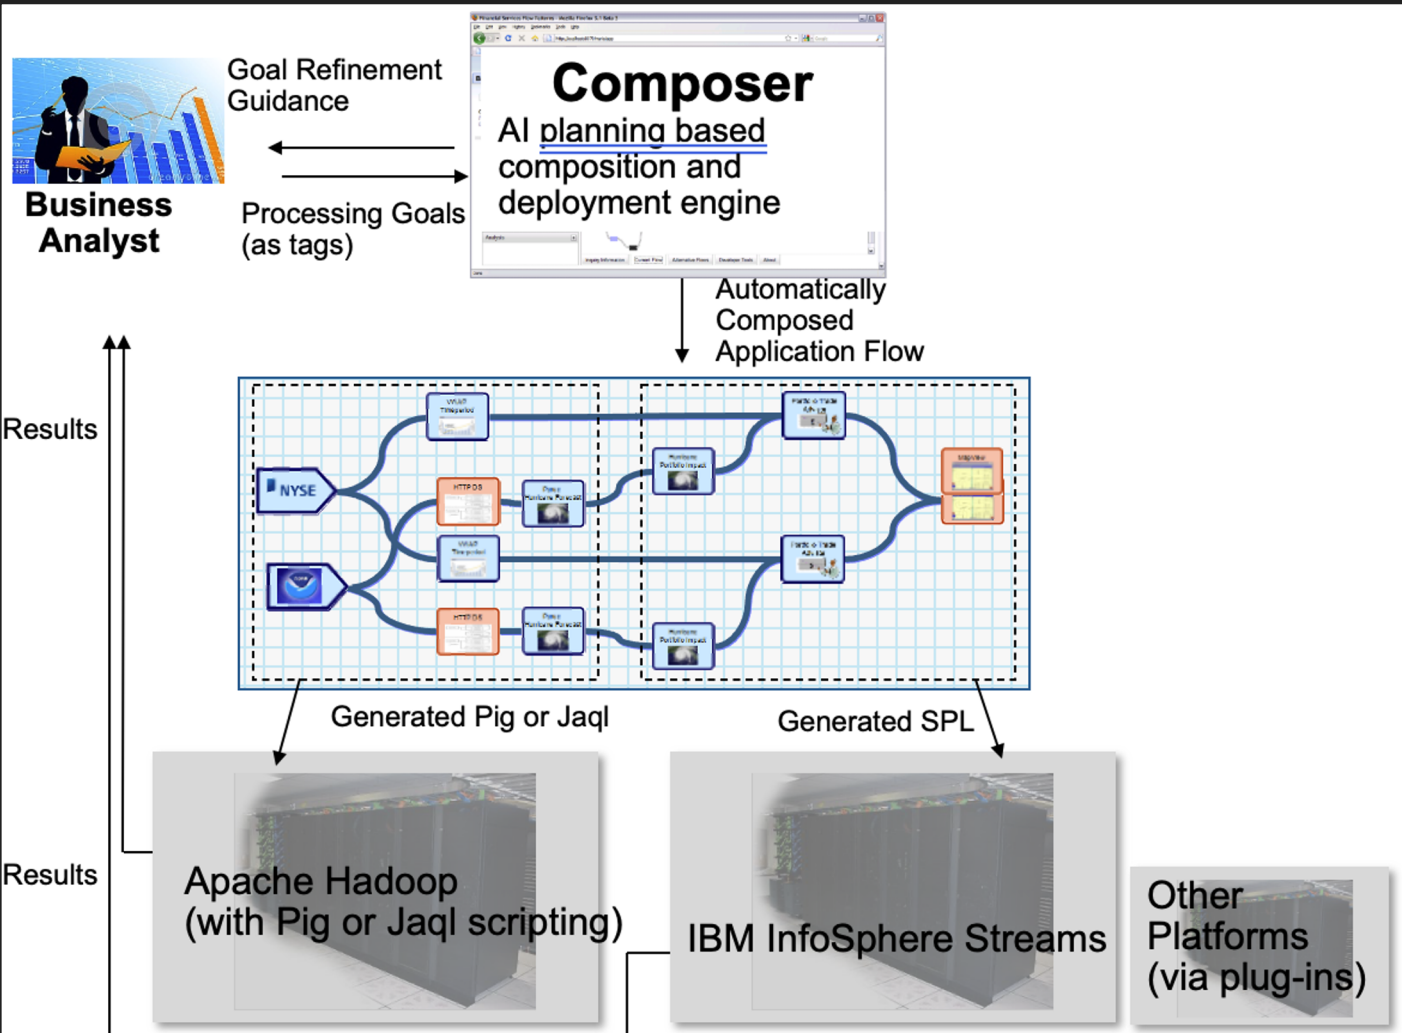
Business Analyst

Goal Refinement Guidance

Processing Goals (as tags)

Composer

AI planning based composition and deployment engine

Automatically Composed Application Flow

Results

NYSE

VWAP Time period

HTTPGS

Compute Hurricane Forecast

VWAP Time period

HTTPGS

Compute Hurricane Forecast

Hurricane Portfolio Impact

Hurricane Portfolio Impact

Portfolio Trade Adv. Rule

Portfolio Trade Adv. Rule

Visualizer

Generated Pig or Jaql

Generated SPL

Results

Apache Hadoop (with Pig or Jaql scripting)

IBM InfoSphere Streams

Other Platforms (via plug-ins)